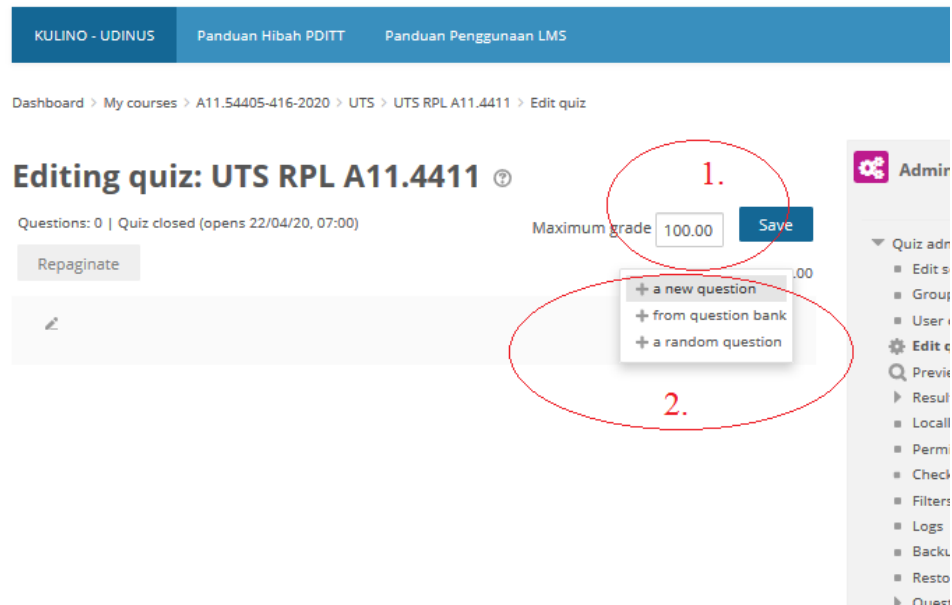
KULINO - UDINUS   Panduan Hibah PDITT   Panduan Penggunaan LMS

Dashboard > My courses > A11.54405-416-2020 > UTS > UTS RPL A11.4411 > Edit quiz

Editing quiz: UTS RPL A11.4411

Questions: 0 | Quiz closed (opens 22/04/20, 07:00)

Maximum grade 100.00 Save

Repaginate

1.

.00

+ a new question
+ from question bank
+ a random question

2.

Admi

Quiz adm
Edit s
Group
User c
Edit c
Previe
Resul
Locall
Permi
Check
Filters
Logs
Backu
Resto
Quest